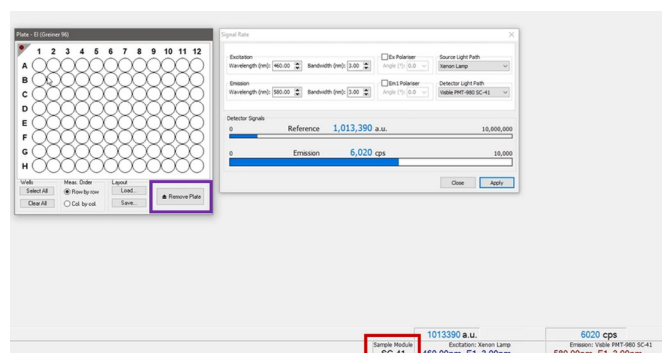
Plate - El (Greiner 96)

1 2 3 4 5 6 7 8 9 10 11 12

A
B
C
D
E
F
G
H

Wells
Select All
Clear All

Meas. Order
Row by row
Col. by col.

Layout
Load...
Save...

Remove Plate

Signal Rate

Excitation
Wavelength (nm): 460.00
Bandwidth (nm): 3.00

Ex Polariser
Angle (°): 0.0

Source Light Path
Xenon Lamp

Emission
Wavelength (nm): 580.00
Bandwidth (nm): 3.00

Em1 Polariser
Angle (°): 0.0

Detector Light Path
Visible PMT-980 SC-41

Detector Signals

0 Reference 1,013,390 a.u. 10,000,000

0 Emission 6,020 cps 10,000

Close
Apply

1013390 a.u.
6020 cps

Sample Module
SC-41

Excitation: Xenon Lamp
Emission: Visible PMT-980 SC-41

460.00nm E1 3.00nm
580.00nm E1 3.00nm